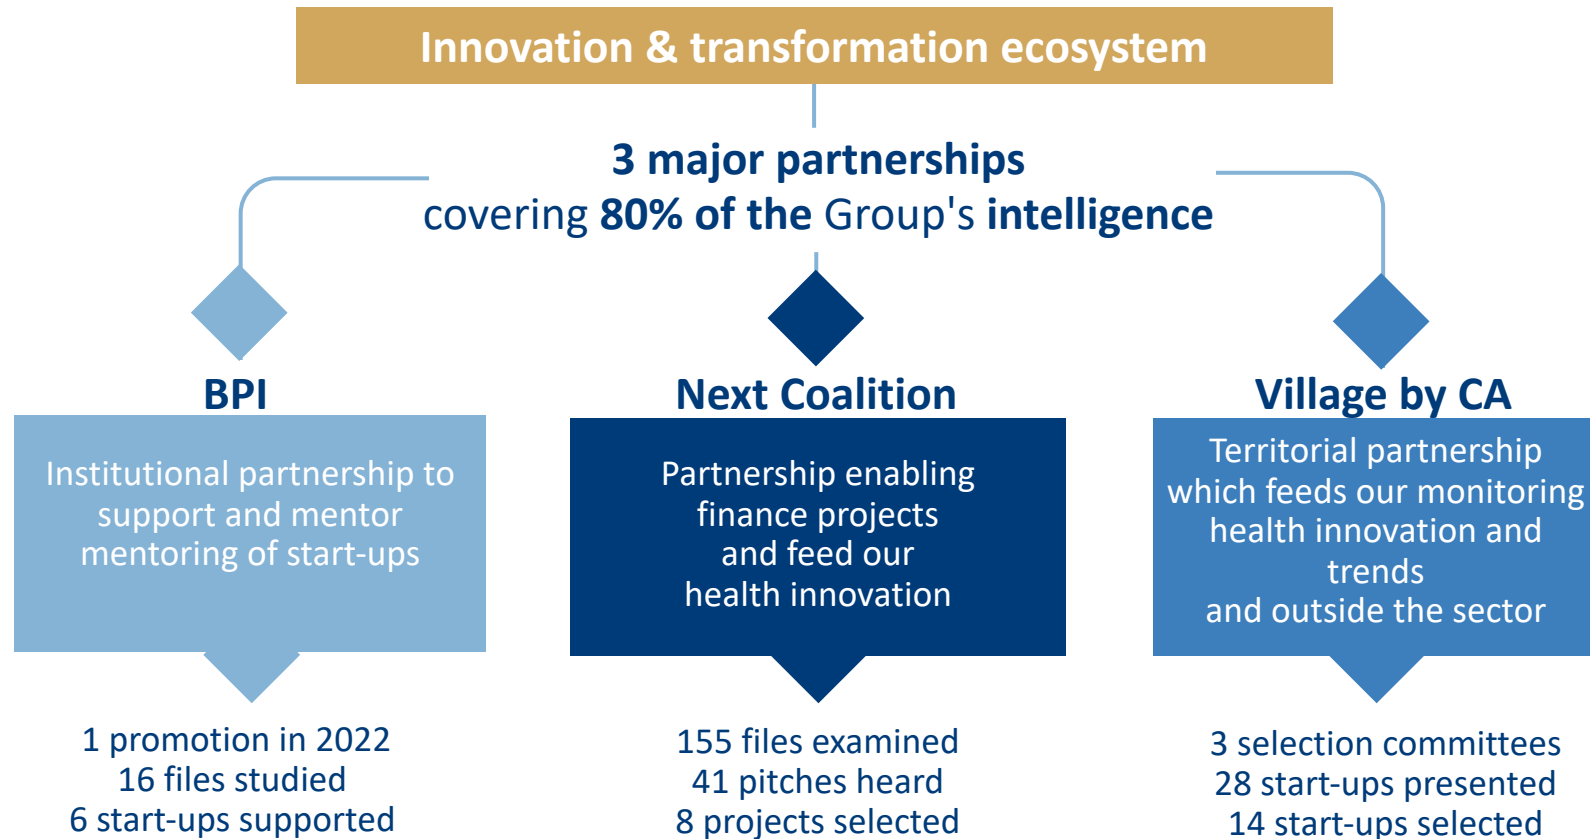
Innovation & transformation ecosystem

3 major partnerships
covering 80% of the Group's intelligence

BPI

Institutional partnership to support and mentor mentoring of start-ups

1 promotion in 2022
16 files studied
6 start-ups supported

Next Coalition

Partnership enabling finance projects and feed our health innovation

155 files examined
41 pitches heard
8 projects selected

Village by CA

Territorial partnership which feeds our monitoring health innovation and trends and outside the sector

3 selection committees
28 start-ups presented
14 start-ups selected